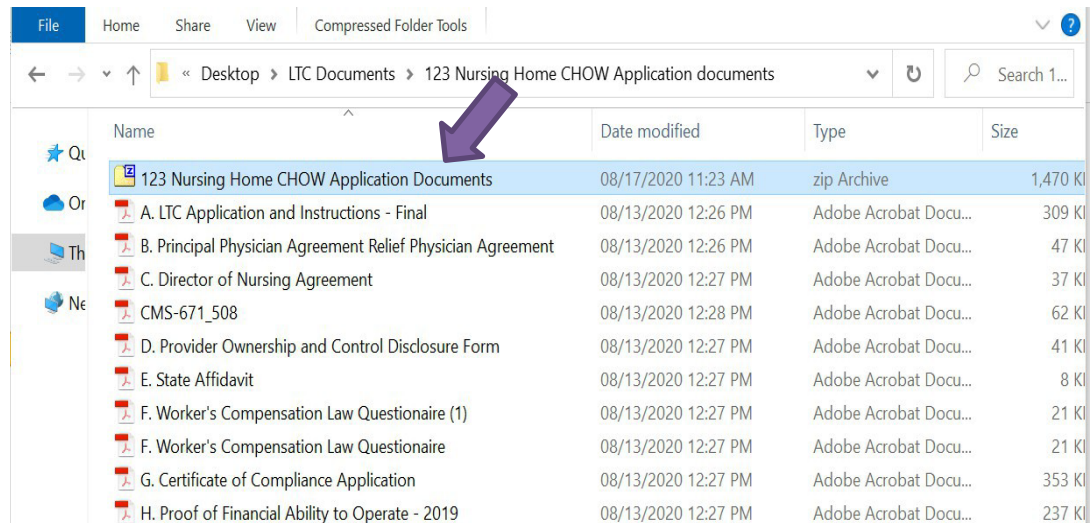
File Home Share View Compressed Folder Tools

« Desktop › LTC Documents › 123 Nursing Home CHOW Application documents

Search 1...

Qu
Or
Th
Ne

| Name | Date modified | Type | Size |
|---|---|---|---|
| 123 Nursing Home CHOW Application Documents | 08/17/2020 11:23 AM | zip Archive | 1,470 KI |
| A. LTC Application and Instructions - Final | 08/13/2020 12:26 PM | Adobe Acrobat Docu... | 309 KI |
| B. Principal Physician Agreement Relief Physician Agreement | 08/13/2020 12:26 PM | Adobe Acrobat Docu... | 47 KI |
| C. Director of Nursing Agreement | 08/13/2020 12:27 PM | Adobe Acrobat Docu... | 37 KI |
| CMS-671_508 | 08/13/2020 12:28 PM | Adobe Acrobat Docu... | 62 KI |
| D. Provider Ownership and Control Disclosure Form | 08/13/2020 12:27 PM | Adobe Acrobat Docu... | 41 KI |
| E. State Affidavit | 08/13/2020 12:27 PM | Adobe Acrobat Docu... | 8 KI |
| F. Worker's Compensation Law Questionaire (1) | 08/13/2020 12:27 PM | Adobe Acrobat Docu... | 21 KI |
| F. Worker's Compensation Law Questionaire | 08/13/2020 12:27 PM | Adobe Acrobat Docu... | 21 KI |
| G. Certificate of Compliance Application | 08/13/2020 12:27 PM | Adobe Acrobat Docu... | 353 KI |
| H. Proof of Financial Ability to Operate - 2019 | 08/13/2020 12:27 PM | Adobe Acrobat Docu... | 237 KI |